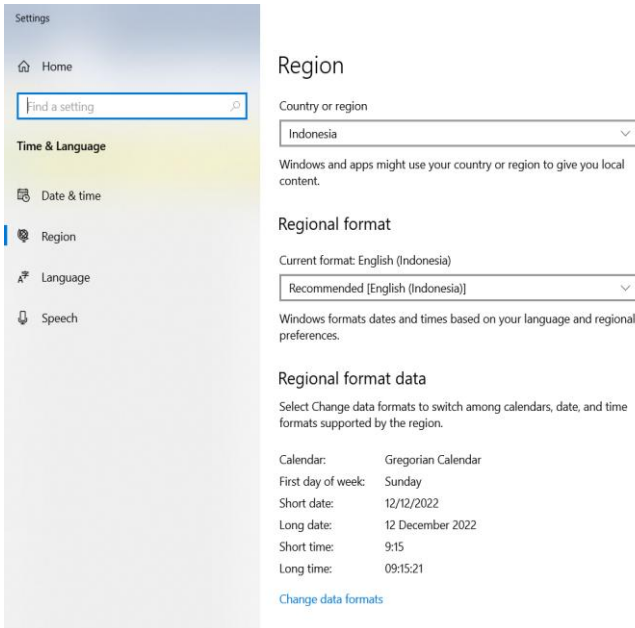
Settings

Home

Find a setting

Time & Language

Date & time

Region

Language

Speech

Region

Country or region

Indonesia

Windows and apps might use your country or region to give you local content.

Regional format

Current format: English (Indonesia)

Recommended [English (Indonesia)]

Windows formats dates and times based on your language and regional preferences.

Regional format data

Select Change data formats to switch among calendars, date, and time formats supported by the region.

| | |
|---|---|
| Calendar: | Gregorian Calendar |
| First day of week: | Sunday |
| Short date: | 12/12/2022 |
| Long date: | 12 December 2022 |
| Short time: | 9:15 |
| Long time: | 09:15:21 |

Change data formats